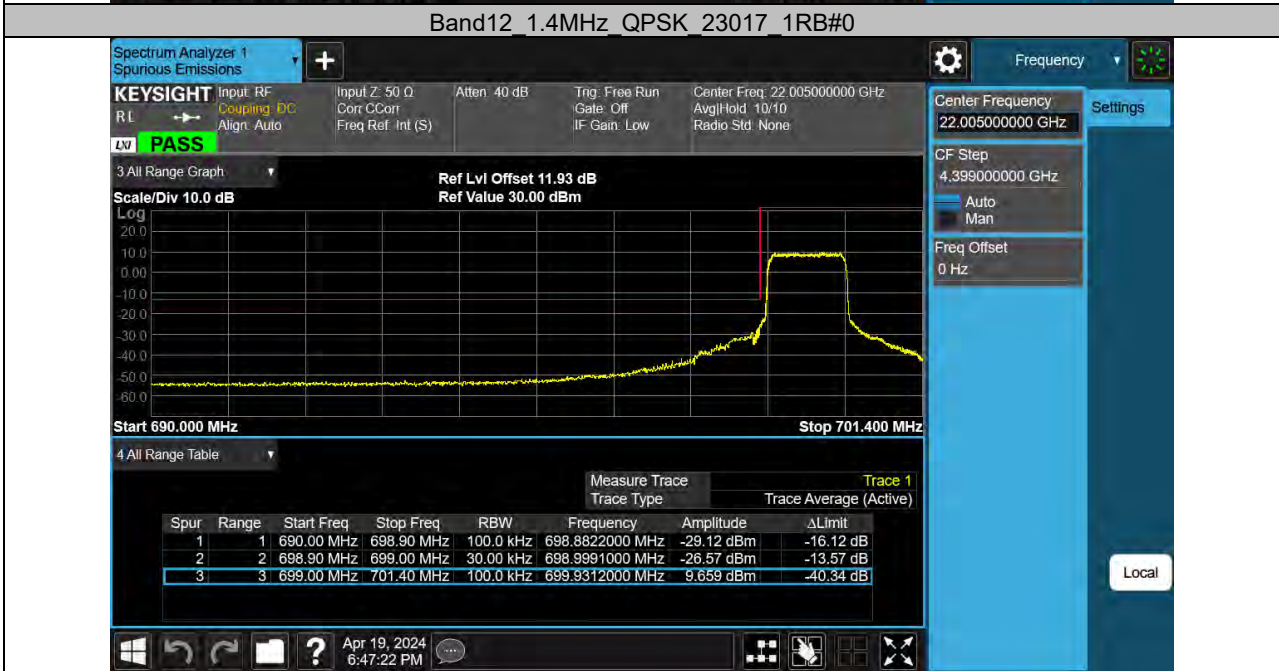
Band12_1.4MHz_QPSK_23017_1RB#0

Spectrum Analyzer 1
Spurious Emissions

Frequency

KEYSIGHT Input: RF
Coupling: DC
Align: Auto
RL
LXI PASS

Input Z: 50 Ω
Corr CCorr
Freq Ref: Int (S)

Atten: 40 dB

Trig: Free Run
Gate: Off
IF Gain: Low

Center Freq: 22.005000000 GHz
Avg|Hold: 10/10
Radio Std: None

Center Frequency
22.005000000 GHz

Settings

CF Step
4.399000000 GHz
Auto
Man

Freq Offset
0 Hz

3 All Range Graph

Ref Lvl Offset 11.93 dB
Ref Value 30.00 dBm

Scale/Div 10.0 dB
Log
20.0
10.0
0.00
-10.0
-20.0
-30.0
-40.0
-50.0
-60.0

Start 690.000 MHz
Stop 701.400 MHz

4 All Range Table

| Measure Trace | Trace 1 |
|---|---|
| Trace Type | Trace Average (Active) |

| Spur | Range | Start Freq | Stop Freq | RBW | Frequency | Amplitude | ΔLimit |
|---|---|---|---|---|---|---|---|
| 1 | 1 | 690.00 MHz | 698.90 MHz | 100.0 kHz | 698.8822000 MHz | -29.12 dBm | -16.12 dB |
| 2 | 2 | 698.90 MHz | 699.00 MHz | 30.00 kHz | 698.9991000 MHz | -26.57 dBm | -13.57 dB |
| 3 | 3 | 699.00 MHz | 701.40 MHz | 100.0 kHz | 699.9312000 MHz | 9.659 dBm | -40.34 dB |

Local

Apr 19, 2024
6:47:22 PM